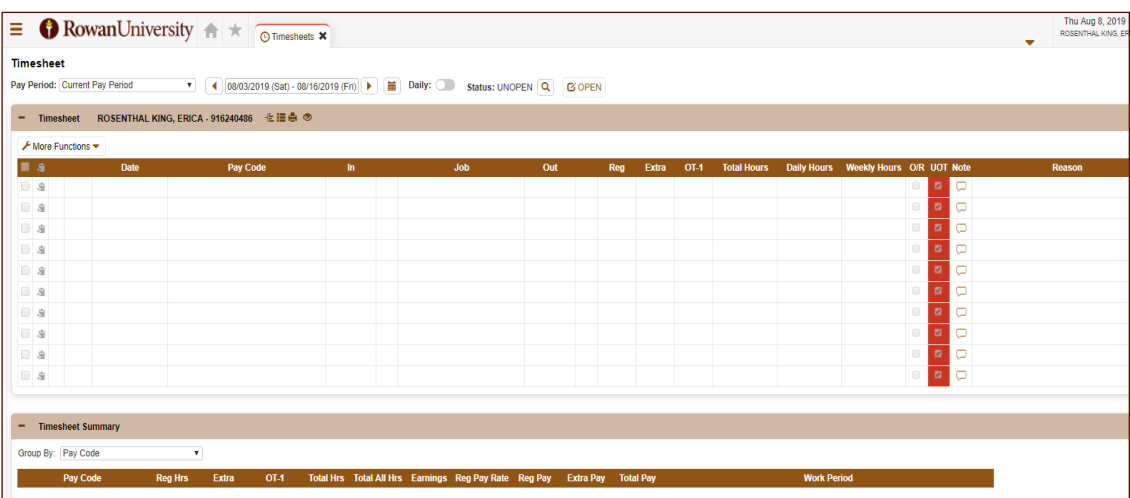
RowanUniversity

Timesheets

Thu Aug 8, 2019
ROSENTHAL KING, E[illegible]

Timesheet

Pay Period: Current Pay Period

08/03/2019 (Sat) - 08/16/2019 (Fri)

Daily:

Status: UNOPEN

OPEN

Timesheet ROSENTHAL KING, ERICA - 916240486

More Functions

| | | Date | Pay Code | In | Job | Out | Reg | Extra | OT-1 | Total Hours | Daily Hours | Weekly Hours | O/R | UOT | Note | Reason |
|---|---|---|---|---|---|---|---|---|---|---|---|---|---|---|---|---|
| | | | | | | | | | | | | | | | | |
| | | | | | | | | | | | | | | | | |
| | | | | | | | | | | | | | | | | |
| | | | | | | | | | | | | | | | | |
| | | | | | | | | | | | | | | | | |
| | | | | | | | | | | | | | | | | |
| | | | | | | | | | | | | | | | | |
| | | | | | | | | | | | | | | | | |
| | | | | | | | | | | | | | | | | |
| | | | | | | | | | | | | | | | | |

Timesheet Summary

Group By: Pay Code

| Pay Code | Reg Hrs | Extra | OT-1 | Total Hrs | Total All Hrs | Earnings | Reg Pay Rate | Reg Pay | Extra Pay | Total Pay | Work Period |
|---|---|---|---|---|---|---|---|---|---|---|---|